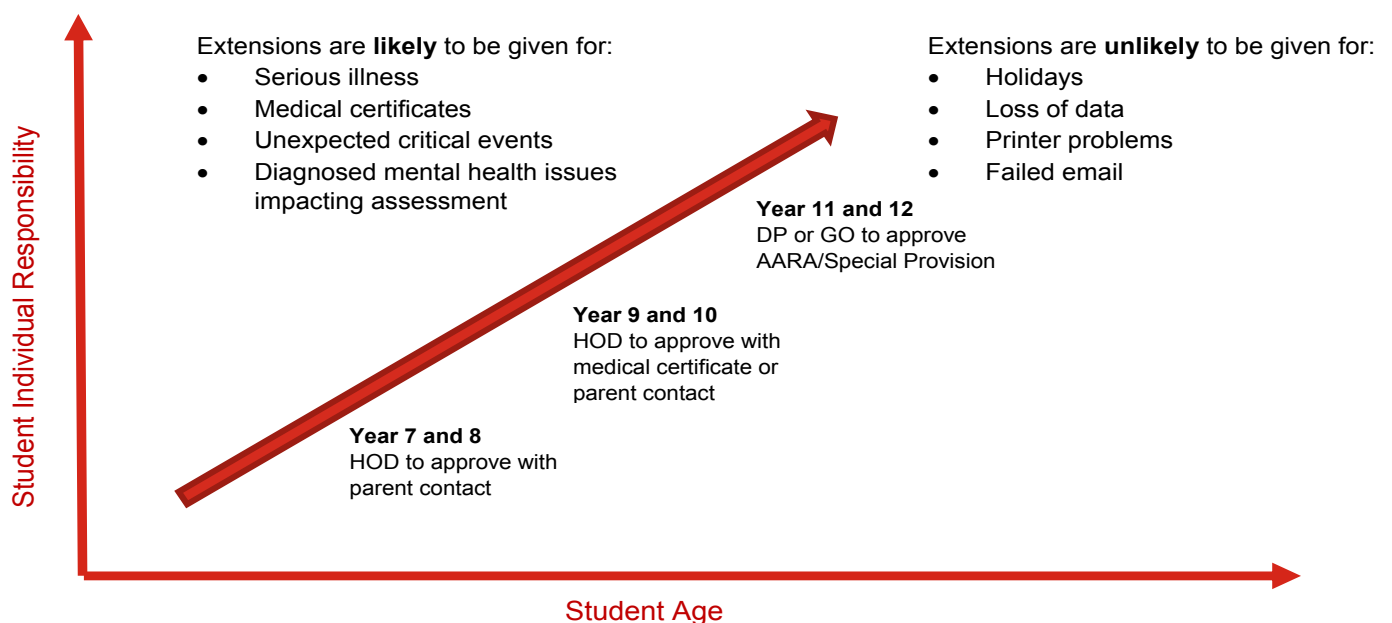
Student Individual Responsibility

Extensions are **likely** to be given for:
- Serious illness
- Medical certificates
- Unexpected critical events
- Diagnosed mental health issues impacting assessment

Extensions are **unlikely** to be given for:
- Holidays
- Loss of data
- Printer problems
- Failed email

**Year 11 and 12**
DP or GO to approve AARA/Special Provision

**Year 9 and 10**
HOD to approve with medical certificate or parent contact

**Year 7 and 8**
HOD to approve with parent contact

Student Age